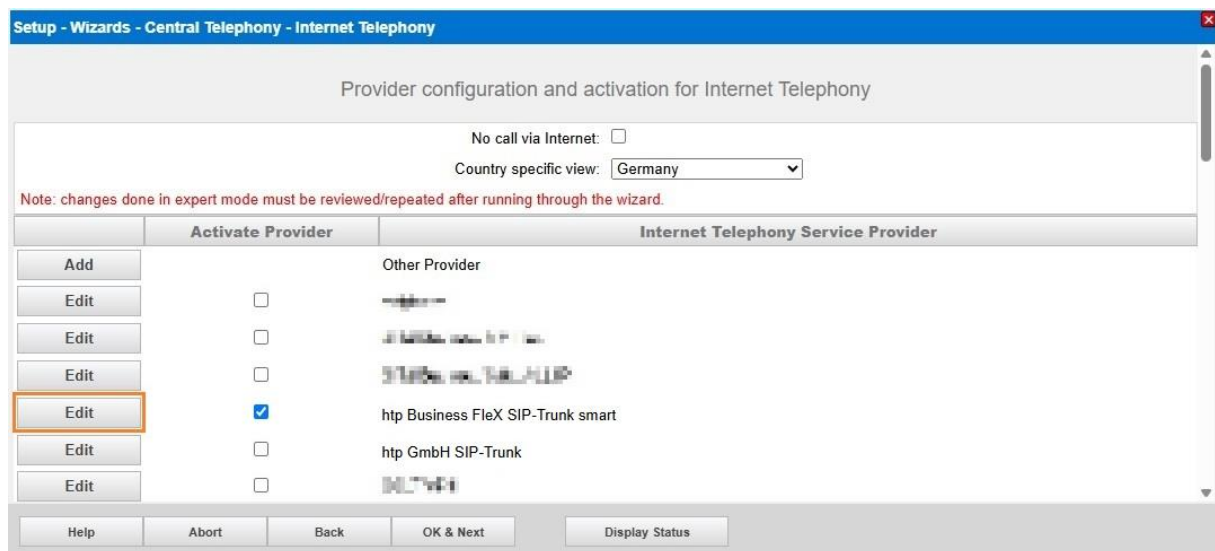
Setup - Wizards - Central Telephony - Internet Telephony

Provider configuration and activation for Internet Telephony

No call via Internet: ☐

Country specific view: Germany

Note: changes done in expert mode must be reviewed/repeated after running through the wizard.

| | Activate Provider | Internet Telephony Service Provider |
|---|---|---|
| Add | | Other Provider |
| Edit | ☐ | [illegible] |
| Edit | ☐ | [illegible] |
| Edit | ☐ | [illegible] |
| Edit | ☑ | htp Business FleX SIP-Trunk smart |
| Edit | ☐ | htp GmbH SIP-Trunk |
| Edit | ☐ | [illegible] |

Help | Abort | Back | OK & Next | Display Status